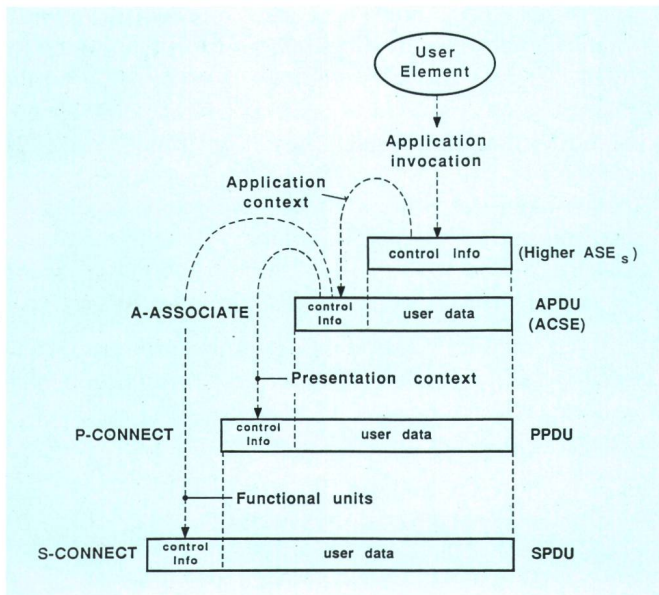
User Element

Application invocation

Application context

control info

(Higher ASE $_{s}$)

A-ASSOCIATE

control info

user data

APDU (ACSE)

Presentation context

P-CONNECT

control info

user data

PPDU

Functional units

S-CONNECT

control info

user data

SPDU